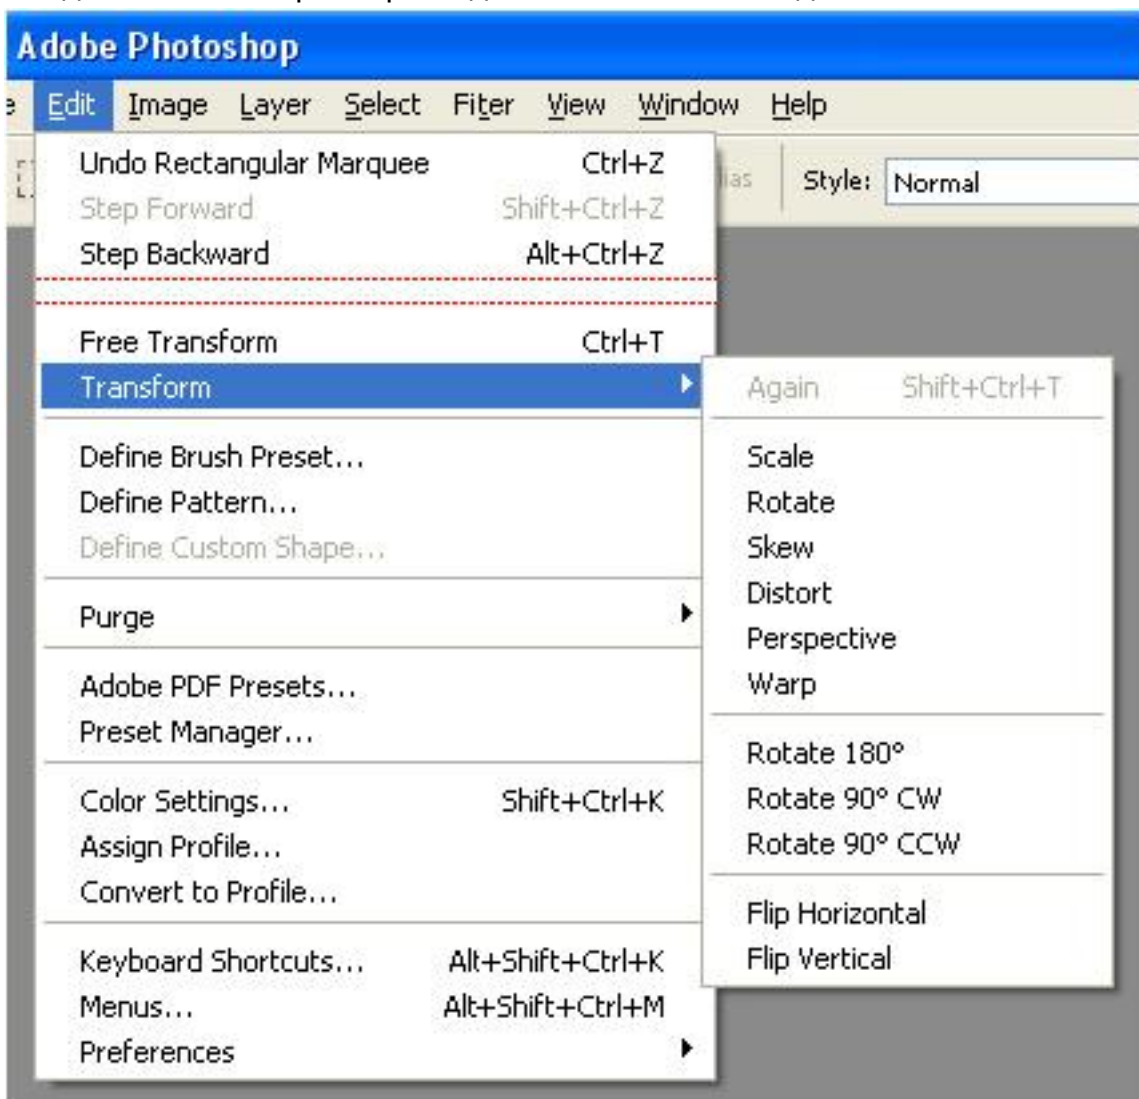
Adobe Photoshop

e Edit Image Layer Select Filter View Window Help

Undo Rectangular Marquee Ctrl+Z
Step Forward Shift+Ctrl+Z
Step Backward Alt+Ctrl+Z

Free Transform Ctrl+T
Transform

Define Brush Preset...
Define Pattern...
Define Custom Shape...

Purge

Adobe PDF Presets...
Preset Manager...

Color Settings... Shift+Ctrl+K
Assign Profile...
Convert to Profile...

Keyboard Shortcuts... Alt+Shift+Ctrl+K
Menus... Alt+Shift+Ctrl+M
Preferences

lias Style: Normal

Again Shift+Ctrl+T

Scale
Rotate
Skew
Distort
Perspective
Warp

Rotate 180°
Rotate 90° CW
Rotate 90° CCW

Flip Horizontal
Flip Vertical